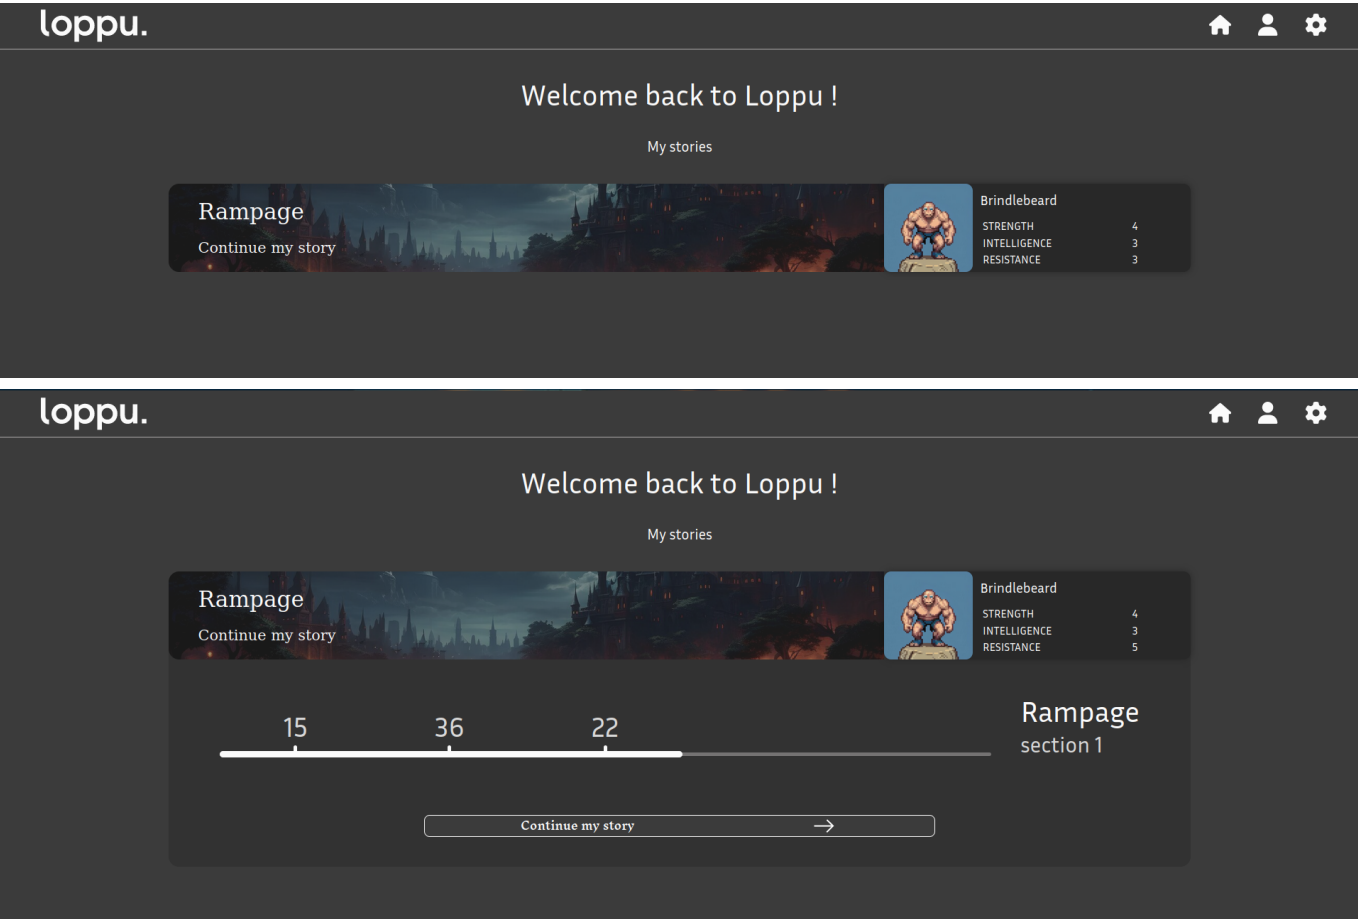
loppu.

Welcome back to Loppu !

My stories

Rampage

Continue my story

Brindlebeard

| STRENGTH | 4 |
|---|---|
| INTELLIGENCE | 3 |
| RESISTANCE | 3 |

loppu.

Welcome back to Loppu !

My stories

Rampage

Continue my story

Brindlebeard

| STRENGTH | 4 |
|---|---|
| INTELLIGENCE | 3 |
| RESISTANCE | 5 |

15 36 22

Rampage
section 1

Continue my story →